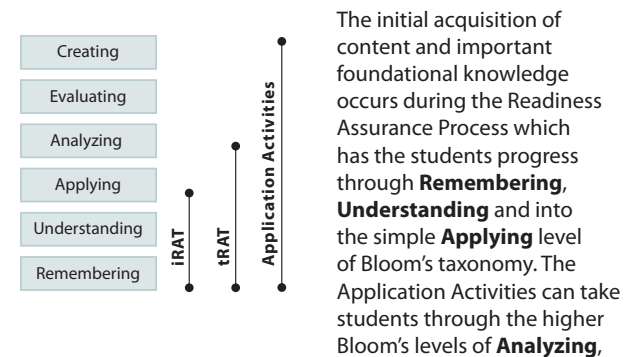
Creating

Evaluating

Analyzing

Applying

Understanding

Remembering

iRAT

tRAT

Application Activities

The initial acquisition of content and important foundational knowledge occurs during the Readiness Assurance Process which has the students progress through **Remembering**, **Understanding** and into the simple **Applying** level of Bloom's taxonomy. The Application Activities can take students through the higher Bloom's levels of **Analyzing**,